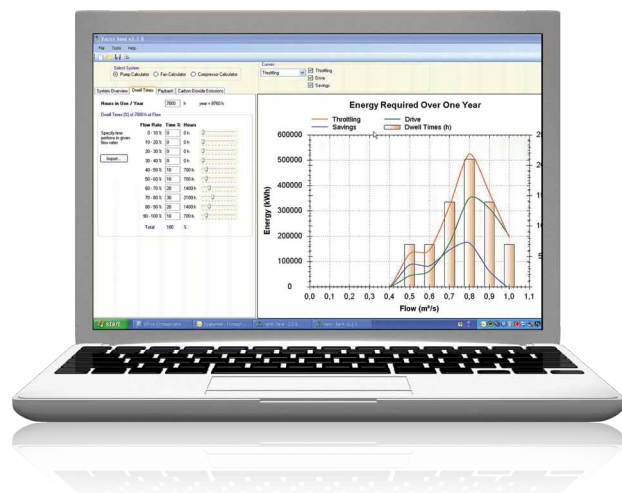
Yaskawa Save v1.1.0

File Tools Help

Select System
Pump Calculator
Fan Calculator
Compressor Calculator

Curves
Throttling
Throttling
Drive
Savings

System Overview | Dwell Times | Payback | Carbon Dioxide Emissions

Hours in One / Year 7000 h year = 8760 h

Dwell Times (h) of 7000 h at Flow

Specify time portions in given flow rates.

Import...

| Flow Rate | Time % | Hours |
|---|---|---|
| 0 - 10 % | 0 | 0 h |
| 10 - 20 % | 0 | 0 h |
| 20 - 30 % | 0 | 0 h |
| 30 - 40 % | 0 | 0 h |
| 40 - 50 % | 10 | 700 h |
| 50 - 60 % | 10 | 700 h |
| 60 - 70 % | 20 | 1400 h |
| 70 - 80 % | 30 | 2100 h |
| 80 - 90 % | 20 | 1400 h |
| 90 - 100 % | 10 | 700 h |
| Total | 100 | % |

Energy Required Over One Year

Throttling
Savings
Drive
Dwell Times (h)

600000
500000
400000
300000
200000
100000
0

Energy (kWh)

0,0 0,1 0,2 0,3 0,4 0,5 0,6 0,7 0,8 0,9 1,0 1,1

Flow (m³/s)

2
2
1
1
5

start